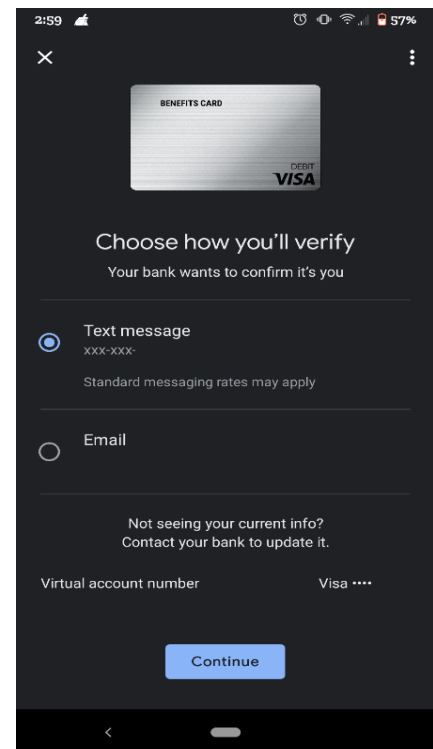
2:59

57%

×

BENEFITS CARD

DEBIT

VISA

Choose how you'll verify

Your bank wants to confirm it's you

Text message

XXX-XXX-

Standard messaging rates may apply

Email

Not seeing your current info?
Contact your bank to update it.

Virtual account number

Visa ••••

Continue